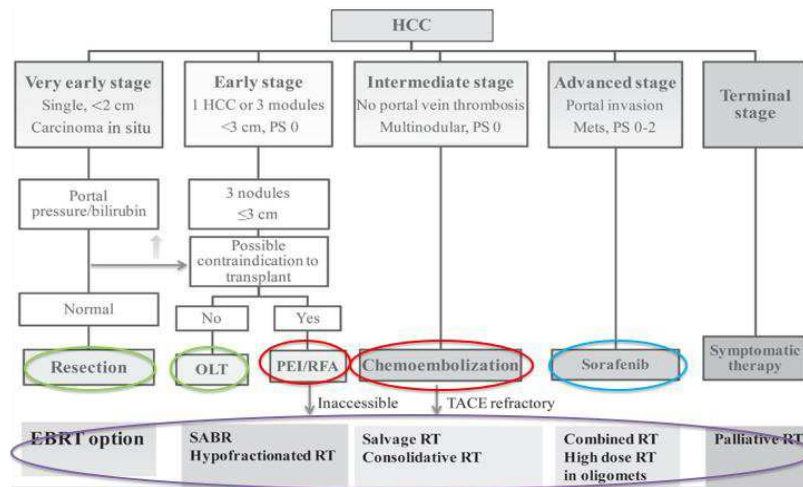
HCC

Very early stage
Single, <2 cm
Carcinoma in situ

Early stage
1 HCC or 3 modules
<3 cm, PS 0

Intermediate stage
No portal vein thrombosis
Multinodular, PS 0

Advanced stage
Portal invasion
Mets, PS 0-2

Terminal stage

Portal pressure/bilirubin

3 nodules
≤3 cm

Possible contraindication to transplant

Normal

No

Yes

Resection

OLT

PEI/RFA

Chemoembolization

Sorafenib

Symptomatic therapy

Inaccessible

TACE refractory

EBRT option

SABR
Hypofractionated RT

Salvage RT
Consolidative RT

Combined RT
High dose RT
in oligomets

Palliative RT